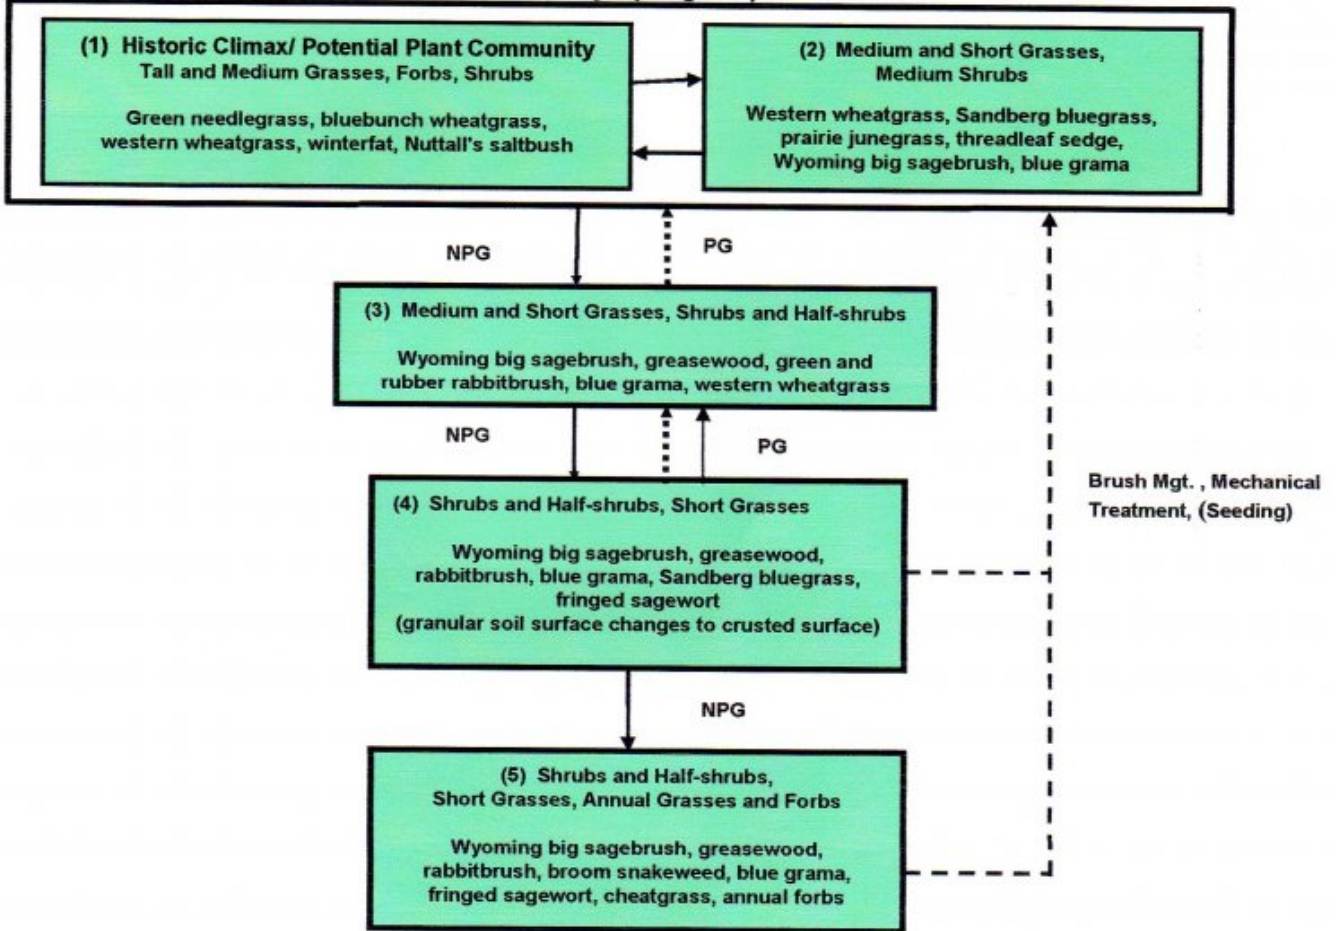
(1) Historic Climax/ Potential Plant Community
Tall and Medium Grasses, Forbs, Shrubs

Green needlegrass, bluebunch wheatgrass, western wheatgrass, winterfat, Nuttall's saltbush

(2) Medium and Short Grasses, Medium Shrubs

Western wheatgrass, Sandberg bluegrass, prairie junegrass, threadleaf sedge, Wyoming big sagebrush, blue grama

NPG

PG

(3) Medium and Short Grasses, Shrubs and Half-shrubs

Wyoming big sagebrush, greasewood, green and rubber rabbitbrush, blue grama, western wheatgrass

NPG

PG

Brush Mgt. , Mechanical Treatment, (Seeding)

(4) Shrubs and Half-shrubs, Short Grasses

Wyoming big sagebrush, greasewood, rabbitbrush, blue grama, Sandberg bluegrass, fringed sagewort
(granular soil surface changes to crusted surface)

NPG

(5) Shrubs and Half-shrubs, Short Grasses, Annual Grasses and Forbs

Wyoming big sagebrush, greasewood, rabbitbrush, broom snakeweed, blue grama, fringed sagewort, cheatgrass, annual forbs